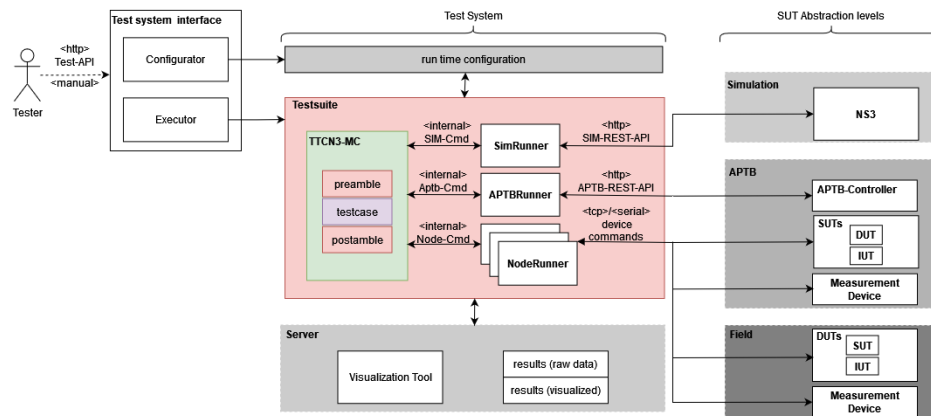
Test system interface

Test System

SUT Abstraction levels

<http>
Test-API
<manual>

Tester

Configurator

Executor

run time configuration

Testsuite

TTCN3-MC

preamble

testcase

postamble

<internal>
SIM-Cmd

<internal>
Aptb-Cmd

<internal>
Node-Cmd

SimRunner

APTBRunner

NodeRunner

<http>
SIM-REST-API

<http>
APTB-REST-API

<tcp>/<serial>
device
commands

Simulation

NS3

APTB

APTB-Controller

SUTs

DUT

IUT

Measurement
Device

Server

Visualization Tool

results (raw data)

results (visualized)

Field

DUTs

SUT

IUT

Measurement
Device